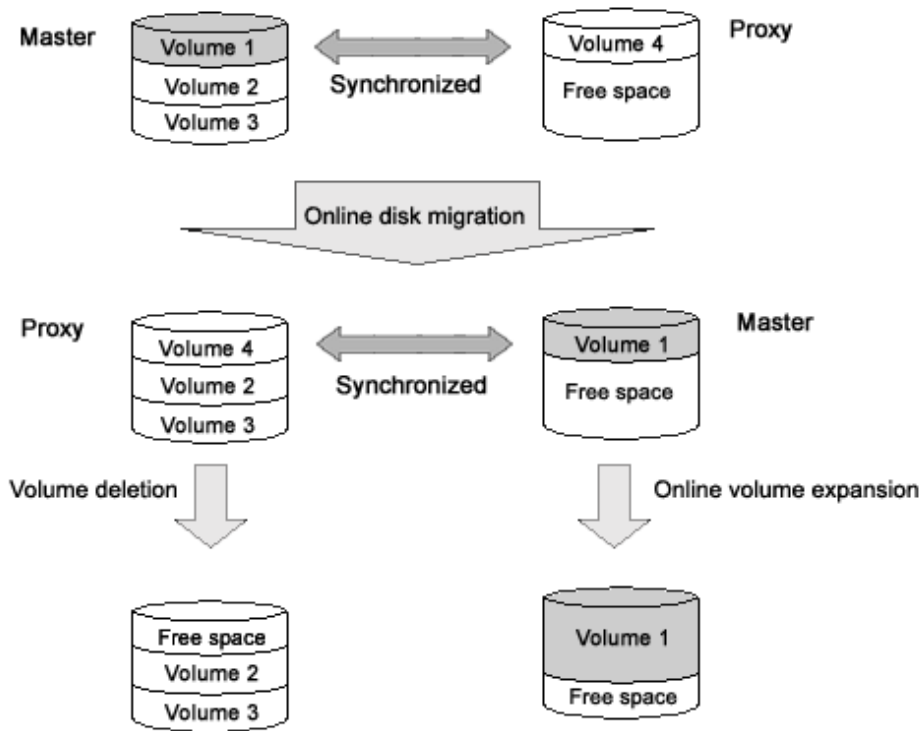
Master

Volume 1
Volume 2
Volume 3

Synchronized

Volume 4
Free space

Proxy

Online disk migration

Proxy

Volume 4
Volume 2
Volume 3

Synchronized

Master

Volume 1
Free space

Volume deletion

Online volume expansion

Free space
Volume 2
Volume 3

Volume 1
Free space